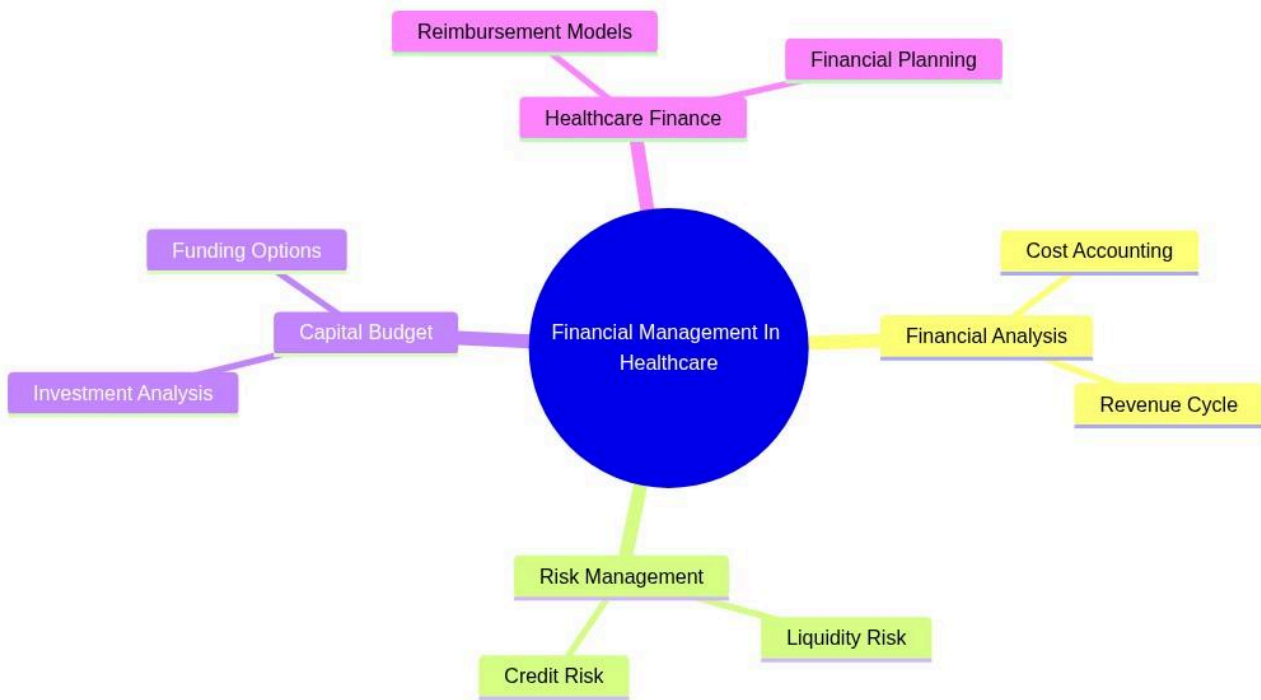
Reimbursement Models

Financial Planning

Healthcare Finance

Funding Options

Capital Budget

Investment Analysis

Financial Management In Healthcare

Cost Accounting

Financial Analysis

Revenue Cycle

Risk Management

Liquidity Risk

Credit Risk